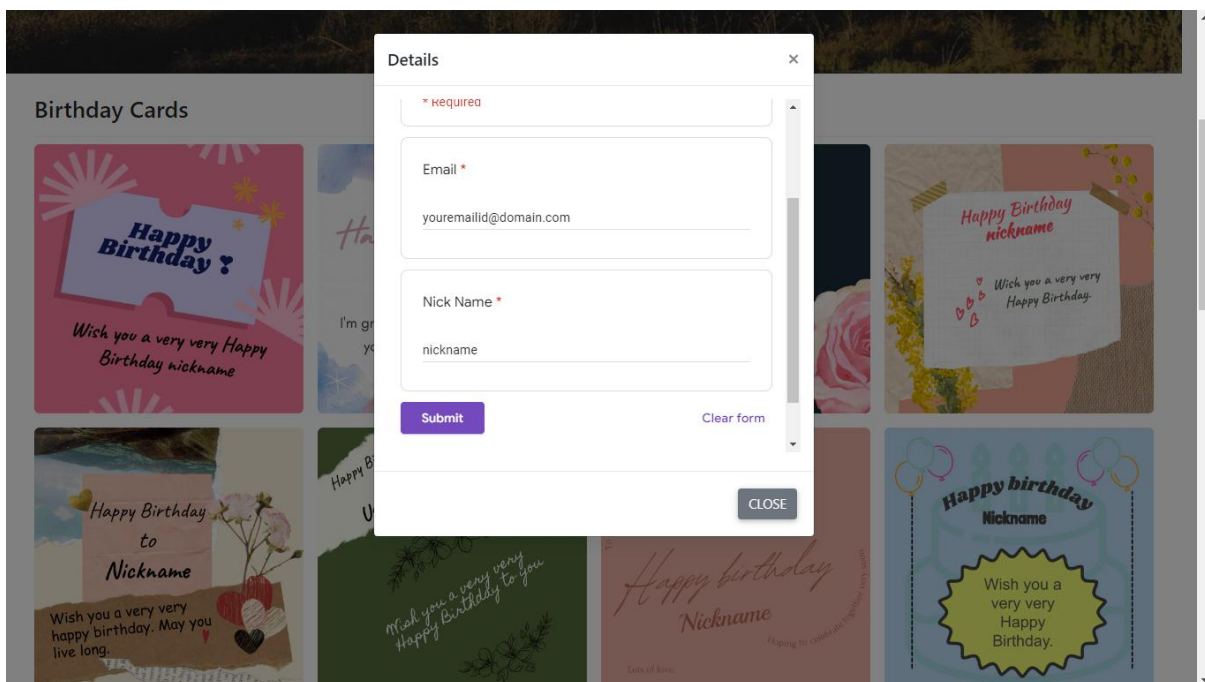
Birthday Cards

Happy Birthday !

Wish you a very very Happy Birthday nickname

Ha

I'm gr

yo

Happy Birthday nickname

Wish you a very very Happy Birthday.

Details

* Required

Email *

youremailid@domain.com

Nick Name *

nickname

Submit

Clear form

CLOSE

Happy Birthday to Nickname

Wish you a very very happy birthday. May you live long.

Happy B

U

Wish you a very very Happy Birthday to you

Happy birthday

Nickname

Hoping to celebrate together very soon

Lots of love,

Happy birthday

Nickname

Wish you a very very Happy Birthday.